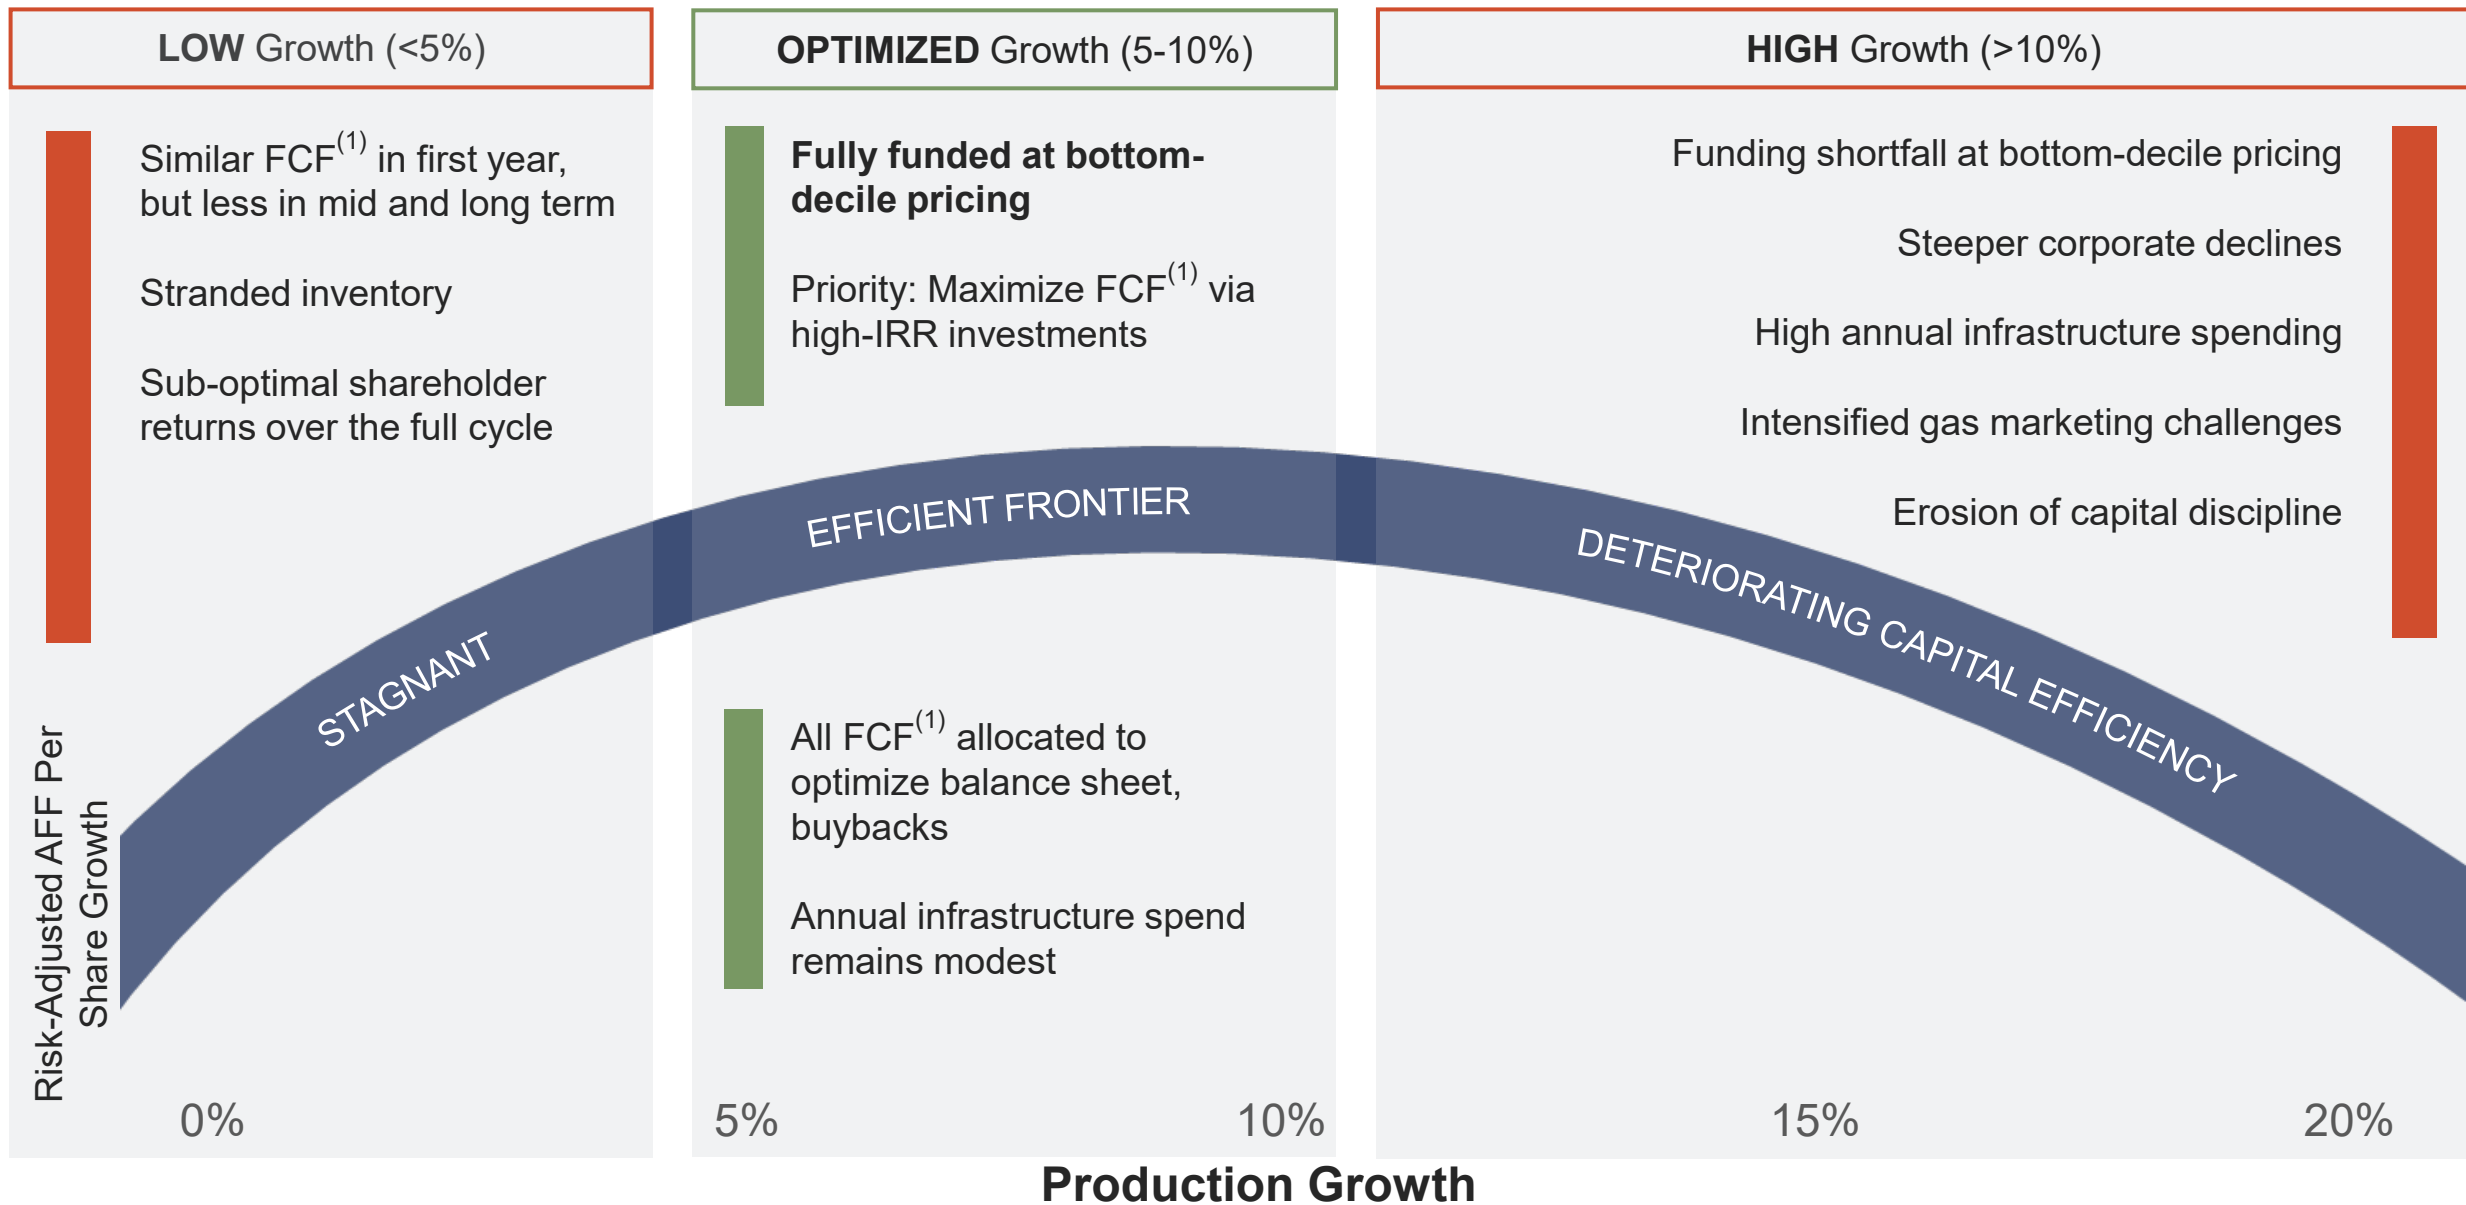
**LOW** Growth (<5%)

Similar FCF$^{(1)}$ in first year, but less in mid and long term

Stranded inventory

Sub-optimal shareholder returns over the full cycle

**OPTIMIZED** Growth (5-10%)

**Fully funded at bottom-decile pricing**

Priority: Maximize FCF$^{(1)}$ via high-IRR investments

All FCF$^{(1)}$ allocated to optimize balance sheet, buybacks

Annual infrastructure spend remains modest

**HIGH** Growth (>10%)

Funding shortfall at bottom-decile pricing

Steeper corporate declines

High annual infrastructure spending

Intensified gas marketing challenges

Erosion of capital discipline

STAGNANT

EFFICIENT FRONTIER

DETERIORATING CAPITAL EFFICIENCY

Risk-Adjusted AFF Per Share Growth

0%

5%

10%

15%

20%

**Production Growth**